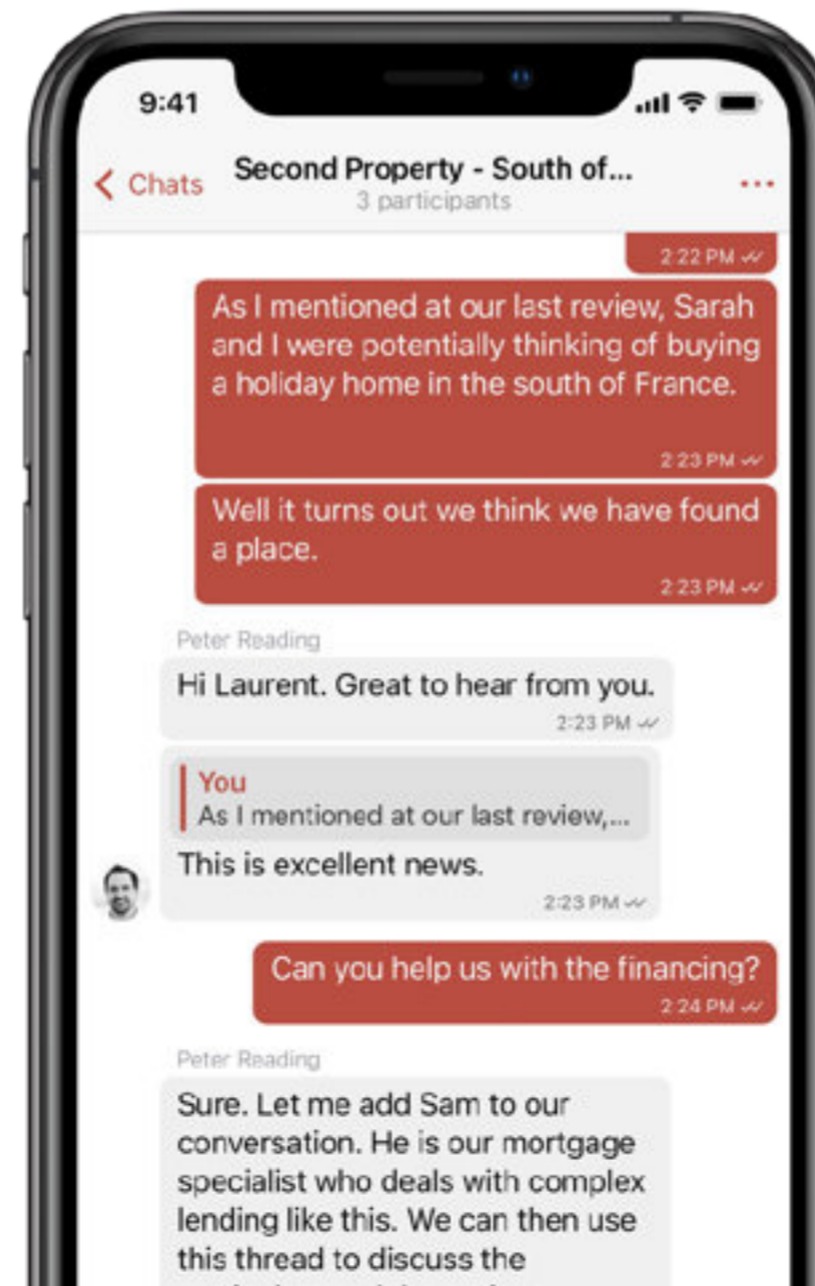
9:41

< Chats
Second Property - South of...
3 participants
...

2:22 PM

As I mentioned at our last review, Sarah and I were potentially thinking of buying a holiday home in the south of France.
2:23 PM

Well it turns out we think we have found a place.
2:23 PM

Peter Reading
Hi Laurent. Great to hear from you.
2:23 PM

You
As I mentioned at our last review,...
This is excellent news.
2:23 PM

Can you help us with the financing?
2:24 PM

Peter Reading
Sure. Let me add Sam to our conversation. He is our mortgage specialist who deals with complex lending like this. We can then use this thread to discuss the
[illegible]